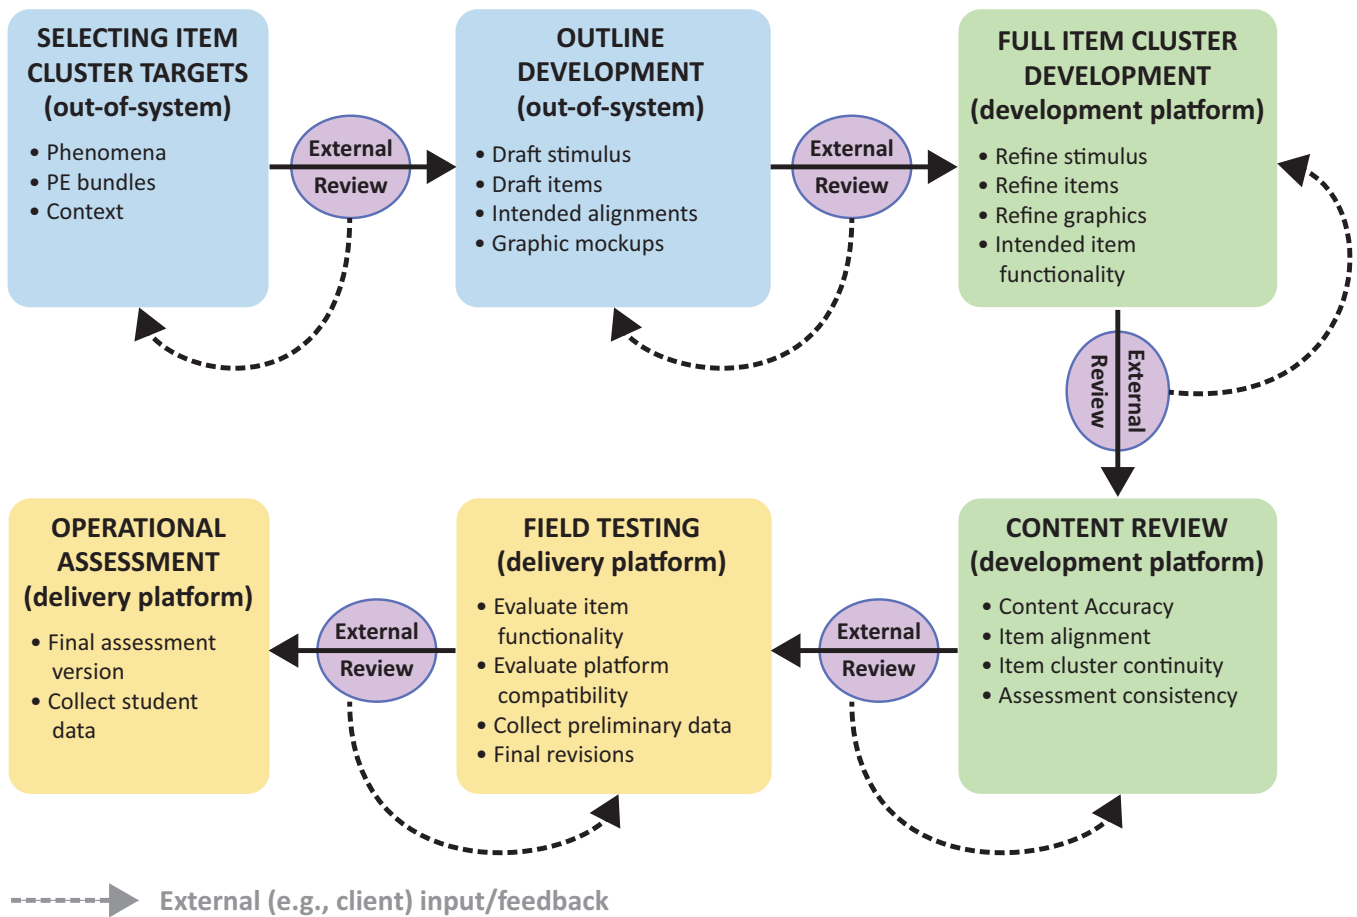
SELECTING ITEM CLUSTER TARGETS (out-of-system)

• Phenomena
• PE bundles
• Context

External Review

OUTLINE DEVELOPMENT (out-of-system)

• Draft stimulus
• Draft items
• Intended alignments
• Graphic mockups

External Review

FULL ITEM CLUSTER DEVELOPMENT (development platform)

• Refine stimulus
• Refine items
• Refine graphics
• Intended item functionality

External Review

CONTENT REVIEW (development platform)

• Content Accuracy
• Item alignment
• Item cluster continuity
• Assessment consistency

External Review

FIELD TESTING (delivery platform)

• Evaluate item functionality
• Evaluate platform compatibility
• Collect preliminary data
• Final revisions

External Review

OPERATIONAL ASSESSMENT (delivery platform)

• Final assessment version
• Collect student data

External (e.g., client) input/feedback